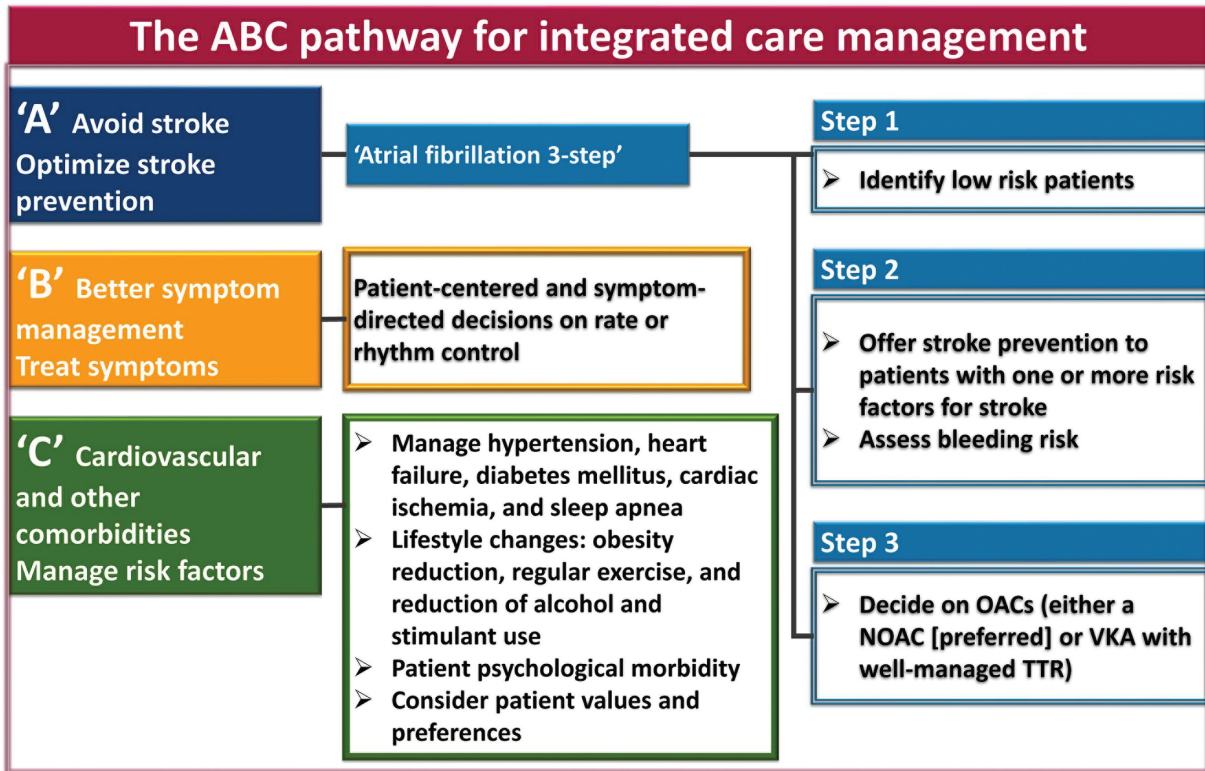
The ABC pathway for integrated care management

'A' Avoid stroke
Optimize stroke prevention

'Atrial fibrillation 3-step'

Step 1

➢ Identify low risk patients

'B' Better symptom management
Treat symptoms

Patient-centered and symptom-directed decisions on rate or rhythm control

Step 2

➢ Offer stroke prevention to patients with one or more risk factors for stroke
➢ Assess bleeding risk

'C' Cardiovascular and other comorbidities
Manage risk factors

➢ Manage hypertension, heart failure, diabetes mellitus, cardiac ischemia, and sleep apnea
➢ Lifestyle changes: obesity reduction, regular exercise, and reduction of alcohol and stimulant use
➢ Patient psychological morbidity
➢ Consider patient values and preferences

Step 3

➢ Decide on OACs (either a NOAC [preferred] or VKA with well-managed TTR)